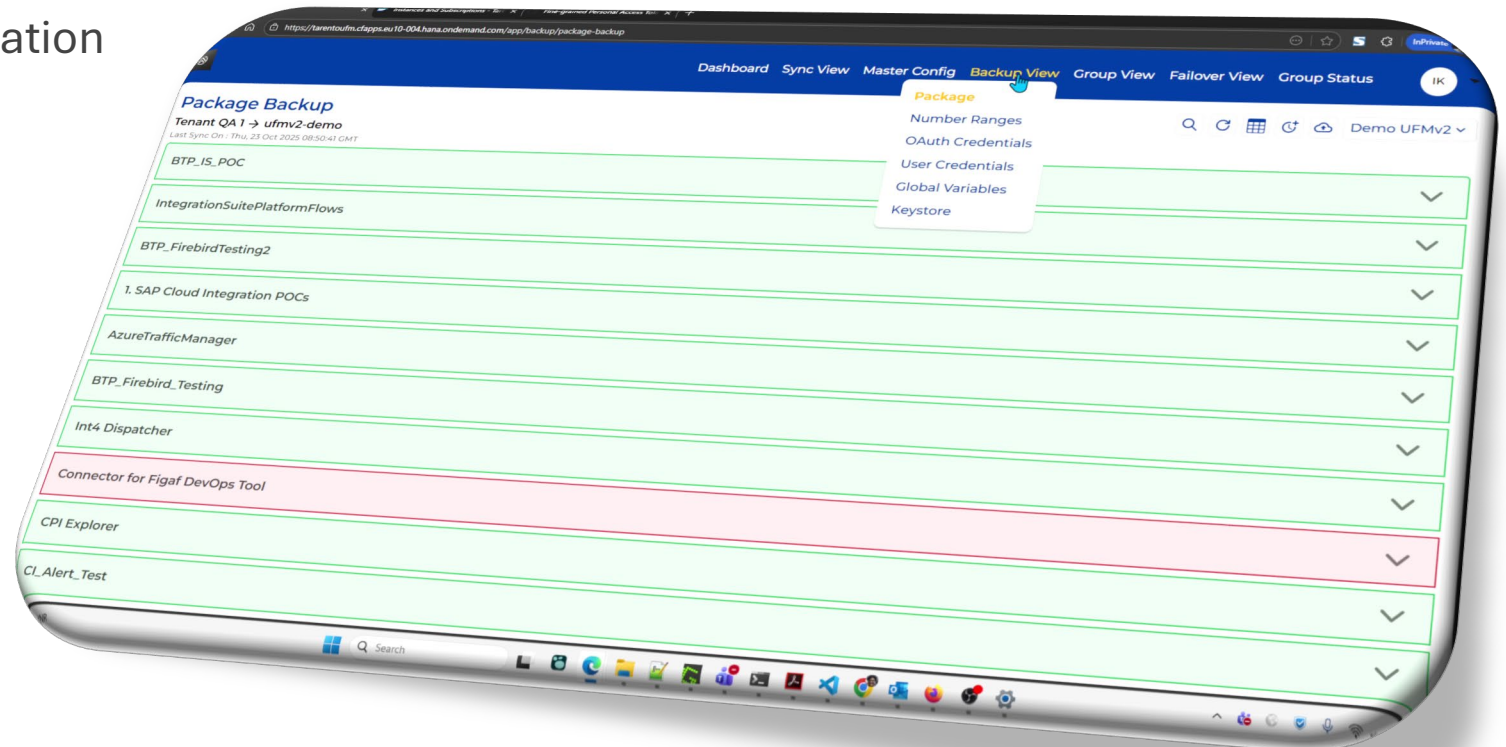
ation

Instances and Subscriptions
Fine-grained Personal Access Tok

https://tarentoufm.cfapps.eu10-004.hana.ondemand.com/app/backup/package-backup

InPrivate

Dashboard Sync View Master Config Backup View Group View Failover View Group Status IK

Package
Number Ranges
OAuth Credentials
User Credentials
Global Variables
Keystore

Package Backup
Tenant QA 1 → ufmv2-demo
Last Sync On : Thu, 23 Oct 2025 08:50:41 GMT

Demo UFMv2

BTP_IS_POC
IntegrationSuitePlatformFlows
BTP_FirebirdTesting2
1. SAP Cloud Integration POCs
AzureTrafficManager
BTP_Firebird_Testing
Int4 Dispatcher
Connector for Figaf DevOps Tool
CPI Explorer
CI_Alert_Test

Search